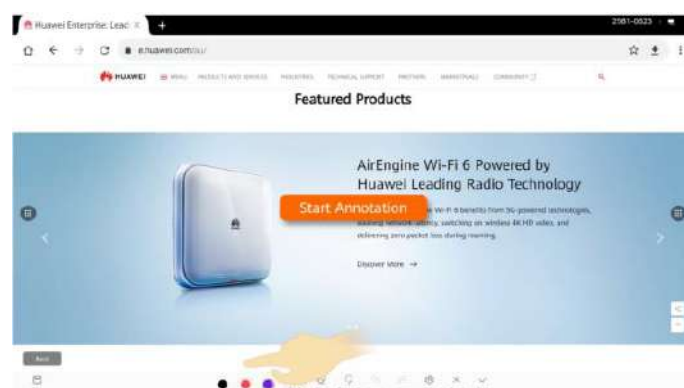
Huawei Enterprise: Leac ×

e.huawei.com/cn/

HUAWEI

Featured Products

AirEngine Wi-Fi 6 Powered by Huawei Leading Radio Technology

Start Annotation

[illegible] Wi-Fi 6 benefits from 5G-powered technologies, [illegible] switching on wireless 4K HD video, and delivering zero packet loss during roaming.

Discover More →

Back